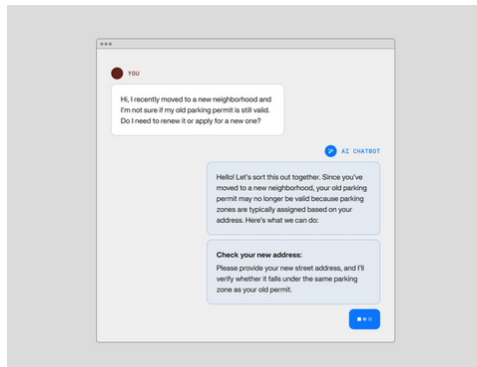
YOU

Hi, I recently moved to a new neighborhood and I'm not sure if my old parking permit is still valid. Do I need to renew it or apply for a new one?

AI CHATBOT

Hello! Let's sort this out together. Since you've moved to a new neighborhood, your old parking permit may no longer be valid because parking zones are typically assigned based on your address. Here's what we can do:

Check your new address:

Please provide your new street address, and I'll verify whether it falls under the same parking zone as your old permit.